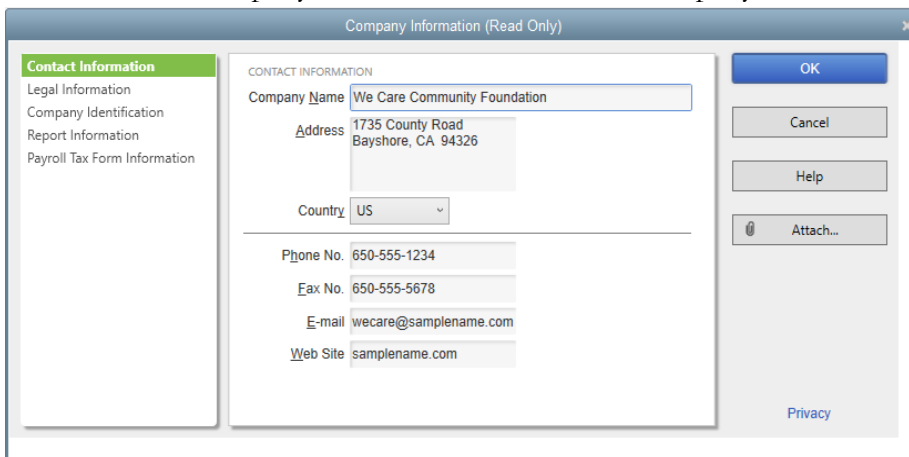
Company Information (Read Only)

Contact Information
Legal Information
Company Identification
Report Information
Payroll Tax Form Information

CONTACT INFORMATION

Company Name We Care Community Foundation

Address 1735 County Road
Bayshore, CA 94326

Country US

Phone No. 650-555-1234

Fax No. 650-555-5678

E-mail wecare@samplename.com

Web Site samplename.com

OK

Cancel

Help

Attach...

Privacy